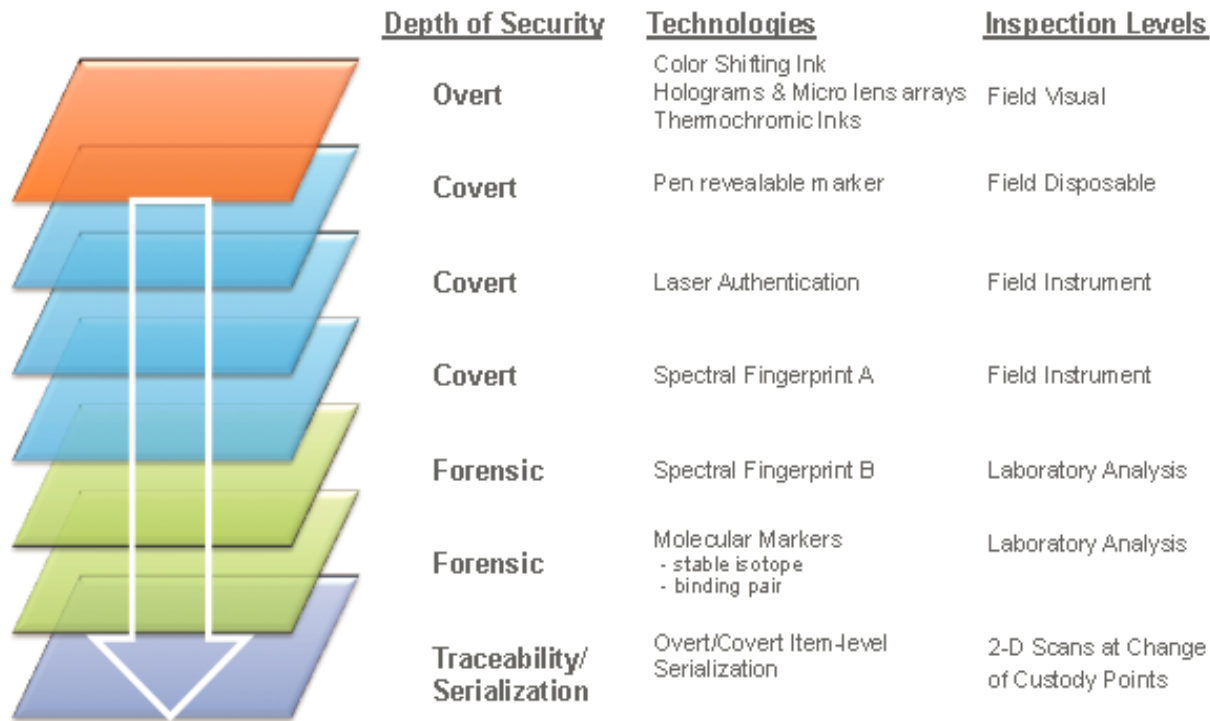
| Depth of Security | Technologies | Inspection Levels |
|---|---|---|
| Overt | Color Shifting Ink Holograms & Micro lens arrays Thermochromic Inks | Field Visual |
| Covert | Pen revealable marker | Field Disposable |
| Covert | Laser Authentication | Field Instrument |
| Covert | Spectral Fingerprint A | Field Instrument |
| Forensic | Spectral Fingerprint B | Laboratory Analysis |
| Forensic | Molecular Markers - stable isotope - binding pair | Laboratory Analysis |
| Traceability/ Serialization | Overt/Covert Item-level Serialization | 2-D Scans at Change of Custody Points |